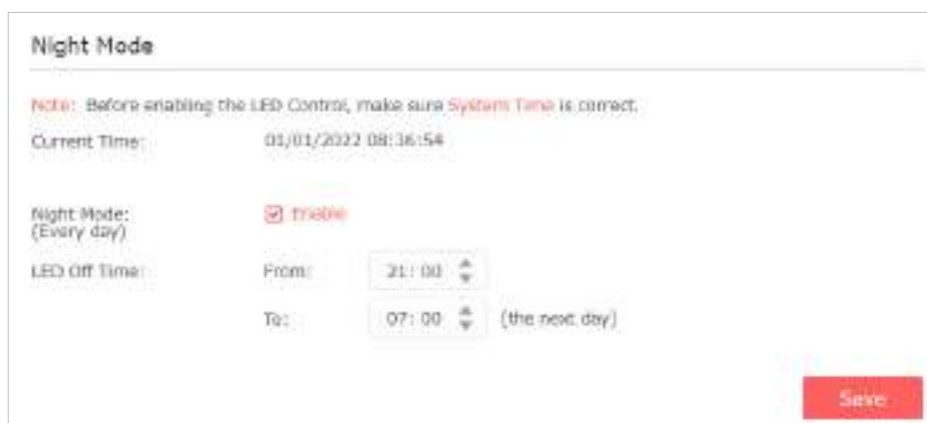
Night Mode

Note: Before enabling the LED Control, make sure System Time is correct.

Current Time: 01/01/2022 08:36:54

Night Mode: (Every day) Enable

LED Off Time: From: 21: 00

To: 07: 00 (the next day)

Save